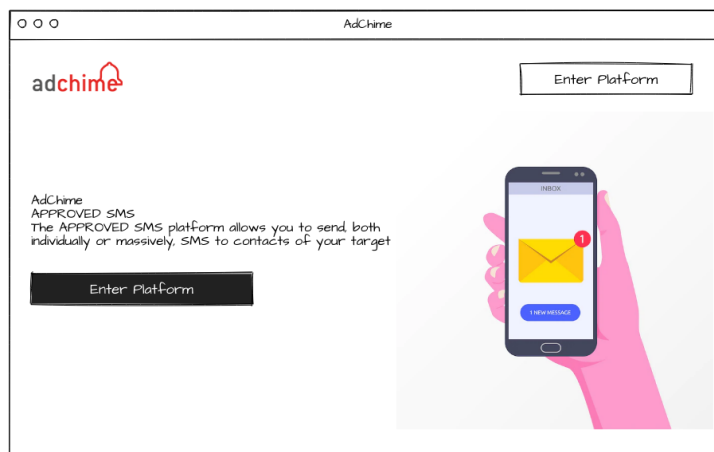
AdChime

adchime

Enter Platform

AdChime
APPROVED SMS
The APPROVED SMS platform allows you to send, both individually or massively, SMS to contacts of your target

Enter Platform

INBOX

1

1 NEW MESSAGE